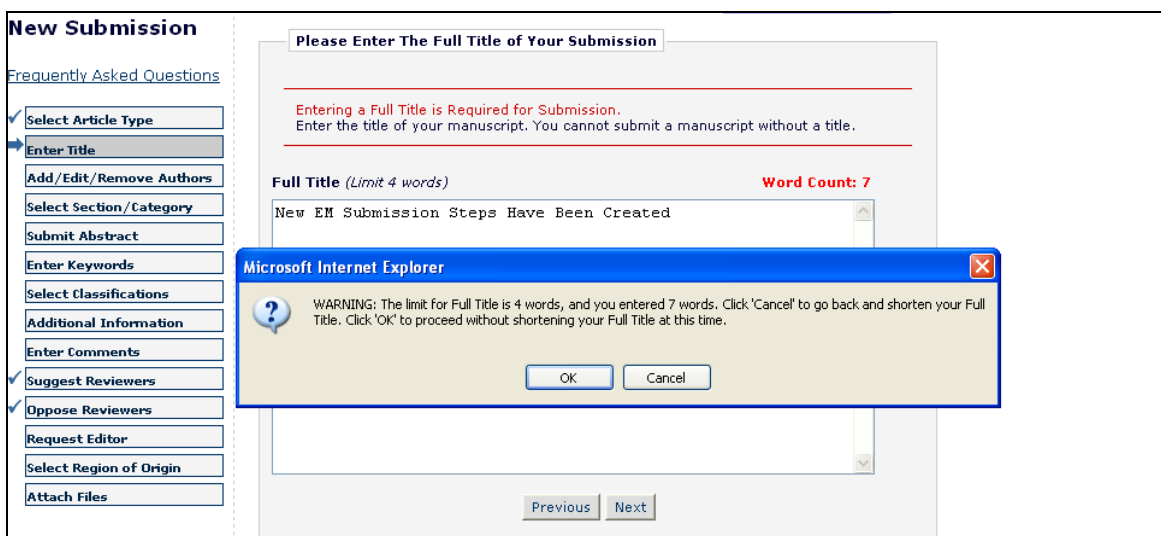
New Submission

Frequently Asked Questions

Select Article Type
Enter Title
Add/Edit/Remove Authors
Select Section/Category
Submit Abstract
Enter Keywords
Select Classifications
Additional Information
Enter Comments
Suggest Reviewers
Oppose Reviewers
Request Editor
Select Region of Origin
Attach Files

Please Enter The Full Title of Your Submission

Entering a Full Title is Required for Submission.
Enter the title of your manuscript. You cannot submit a manuscript without a title.

Full Title (Limit 4 words)

Word Count: 7

New EM Submission Steps Have Been Created

Microsoft Internet Explorer

WARNING: The limit for Full Title is 4 words, and you entered 7 words. Click 'Cancel' to go back and shorten your Full Title. Click 'OK' to proceed without shortening your Full Title at this time.

OK Cancel

Previous Next